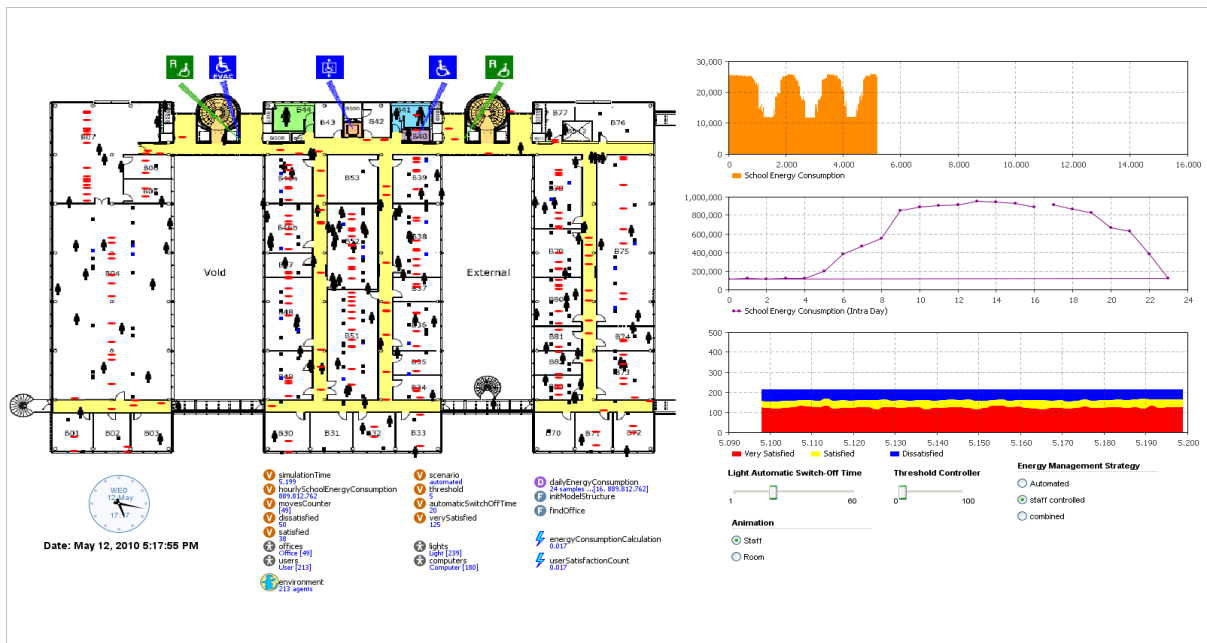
EVAC

B07 B06 B05 B04 Void B44 B43 B42 B41 B40 B53 B39 B38 B37 B36 B35 B34 B51 B52 External B77 B76 B75 B30 B81 B73 B01 B02 B03 B30 B31 B32 B33 B70 B71 B72

WED 12 May

Date: May 12, 2010 5:17:55 PM

simulationTime
5.199
hourlySchoolEnergyConsumption
889,812.762
movesCounter
[49]
dissatisfied
50
satisfied
38
offices
Office [49]
users
User [213]
environment
213 agents

scenario
automated
threshold
5
automaticSwitchOffTime
20
verySatisfied
125
lights
Light [239]
computers
Computer [180]

dailyEnergyConsumption
24 samples ...[16, 889,812.762]
initModelStructure
findOffice
energyConsumptionCalculation
0.017
userSatisfactionCount
0.017

30,000
20,000
10,000
0
0 2,000 4,000 6,000 8,000 10,000 12,000 14,000 16,000
School Energy Consumption

1,000,000
800,000
600,000
400,000
200,000
0
0 2 4 6 8 10 12 14 16 18 20 22 24
School Energy Consumption (Intra Day)

500
400
300
200
100
0
5.090 5.100 5.110 5.120 5.130 5.140 5.150 5.160 5.170 5.180 5.190 5.200
Very Satisfied Satisfied Dissatisfied

Light Automatic Switch-Off Time
1 60
Threshold Controller
0 100
Energy Management Strategy
Automated
staff controlled
combined

Animation
Staff
Room